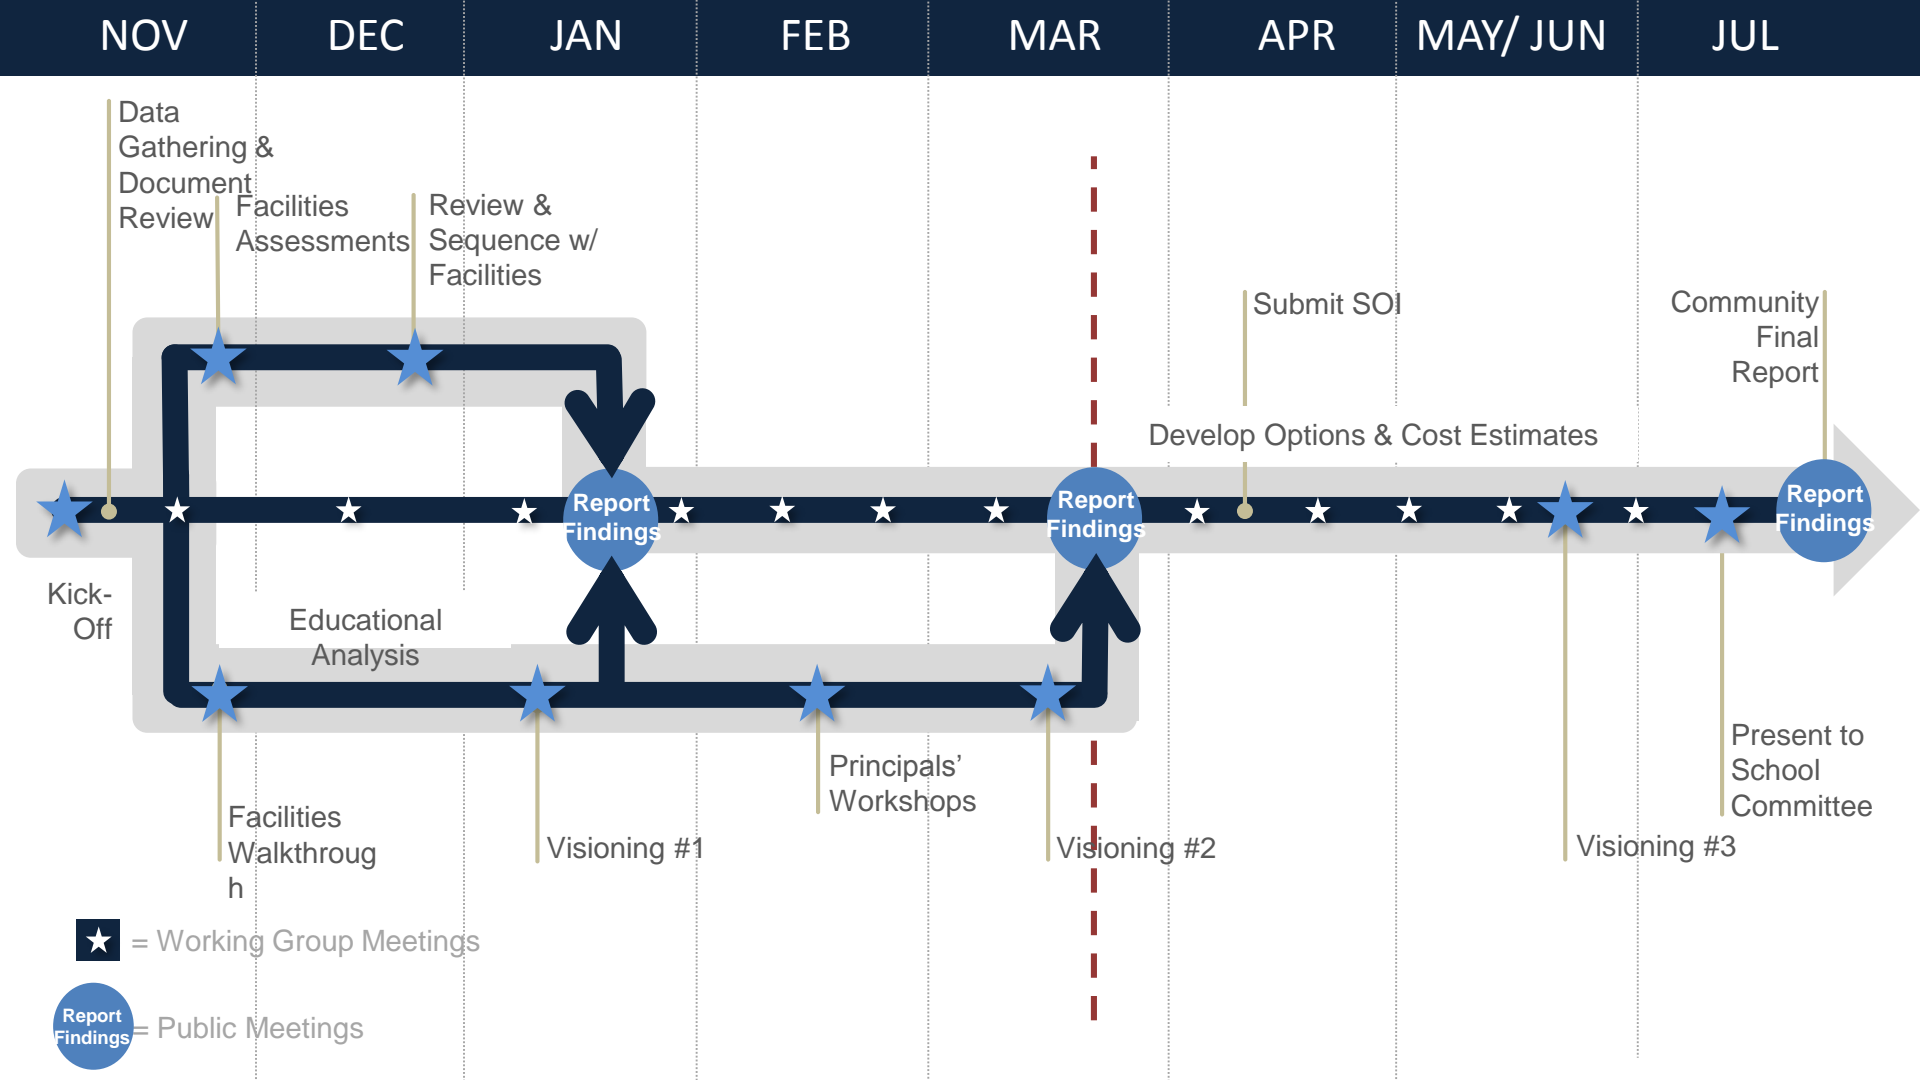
NOV DEC JAN FEB MAR APR MAY/ JUN JUL

Data Gathering & Document Review

Facilities Assessments

Review & Sequence w/ Facilities

Submit SOI

Community Final Report

Develop Options & Cost Estimates

Report Findings

Report Findings

Report Findings

Kick-Off

Educational Analysis

Principals' Workshops

Facilities Walkthroug h

Visioning #1

Visioning #2

Visioning #3

Present to School Committee

★ = Working Group Meetings

Report Findings = Public Meetings